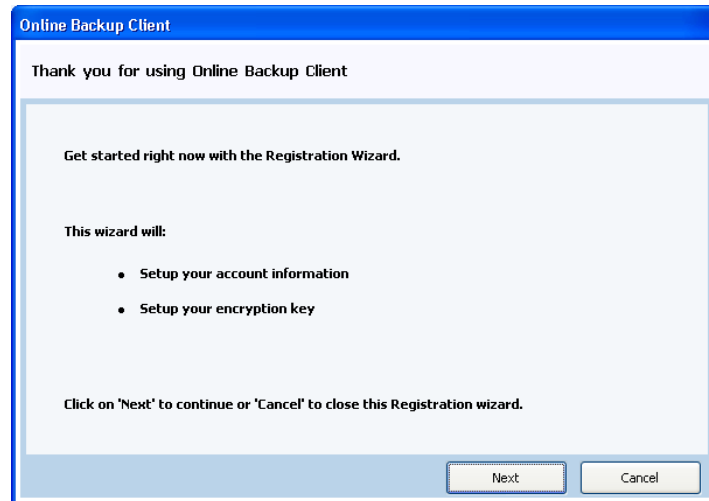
Online Backup Client

Thank you for using Online Backup Client

Get started right now with the Registration Wizard.

This wizard will:

- Setup your account information
- Setup your encryption key

Click on 'Next' to continue or 'Cancel' to close this Registration wizard.

Next

Cancel